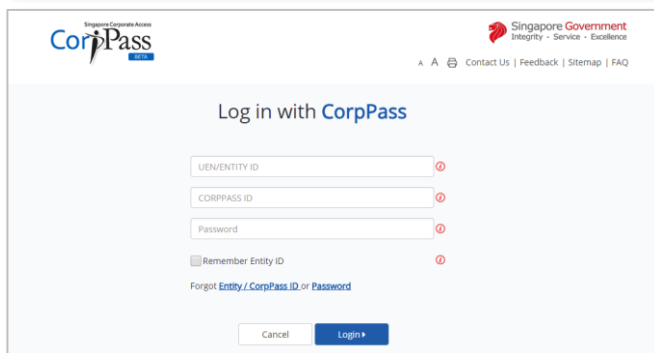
Singapore Corporate Access
CorpPass
BETA

Singapore Government
Integrity · Service · Excellence

A A Contact Us | Feedback | Sitemap | FAQ

Log in with CorpPass

UEN/ENTITY ID

CORPPASS ID

Password

Remember Entity ID

Forgot Entity / CorpPass ID or Password

Cancel
Login